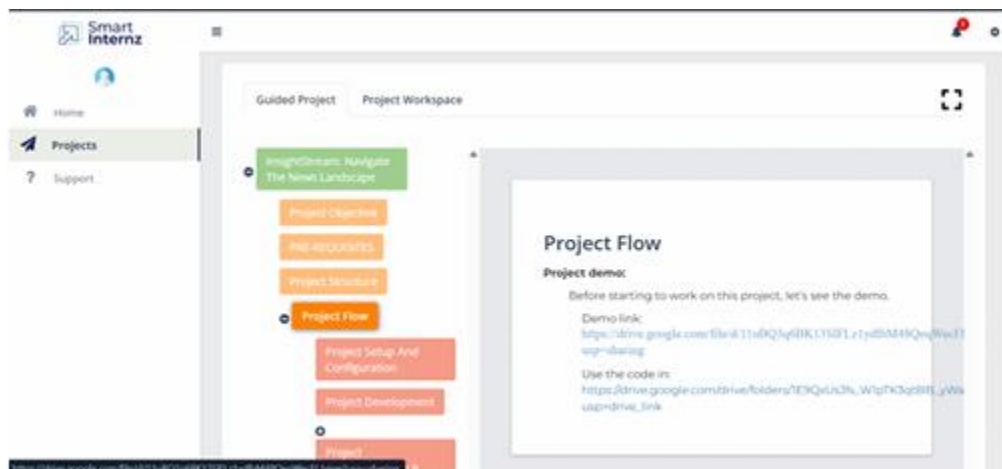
Smart Internz

Home

Projects

Support

Guided Project

Project Workspace

InsightStream: Navigate The News Landscape

Project Objective

PRE-REQUISITES

Project Structure

Project Flow

Project Setup And Configuration

Project Development

Project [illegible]

Project Flow

Project demo:

Before starting to work on this project, let's see the demo.

Demo link: https://drive.google.com/file/d/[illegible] usp=sharing

Use the code in: https://drive.google.com/drive/folders/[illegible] usp=drive_link